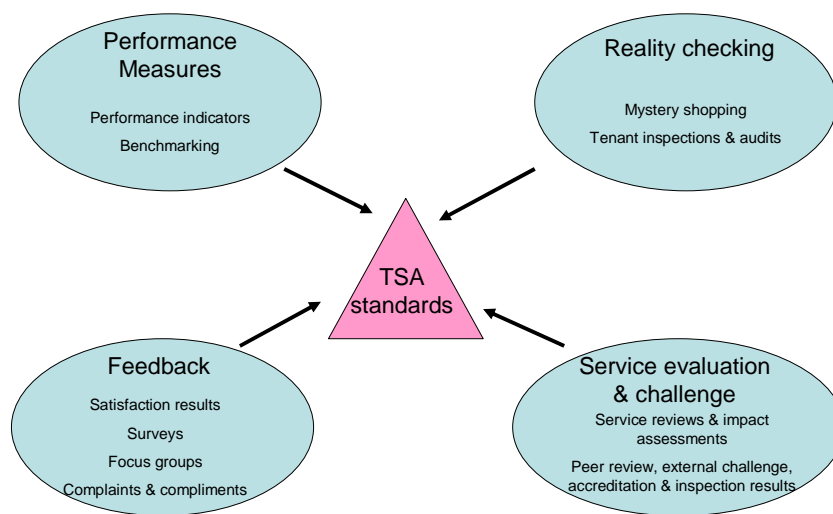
Performance Measures

Performance indicators

Benchmarking

Reality checking

Mystery shopping

Tenant inspections & audits

TSA standards

Feedback

Satisfaction results

Surveys

Focus groups

Complaints & compliments

Service evaluation & challenge

Service reviews & impact assessments

Peer review, external challenge, accreditation & inspection results